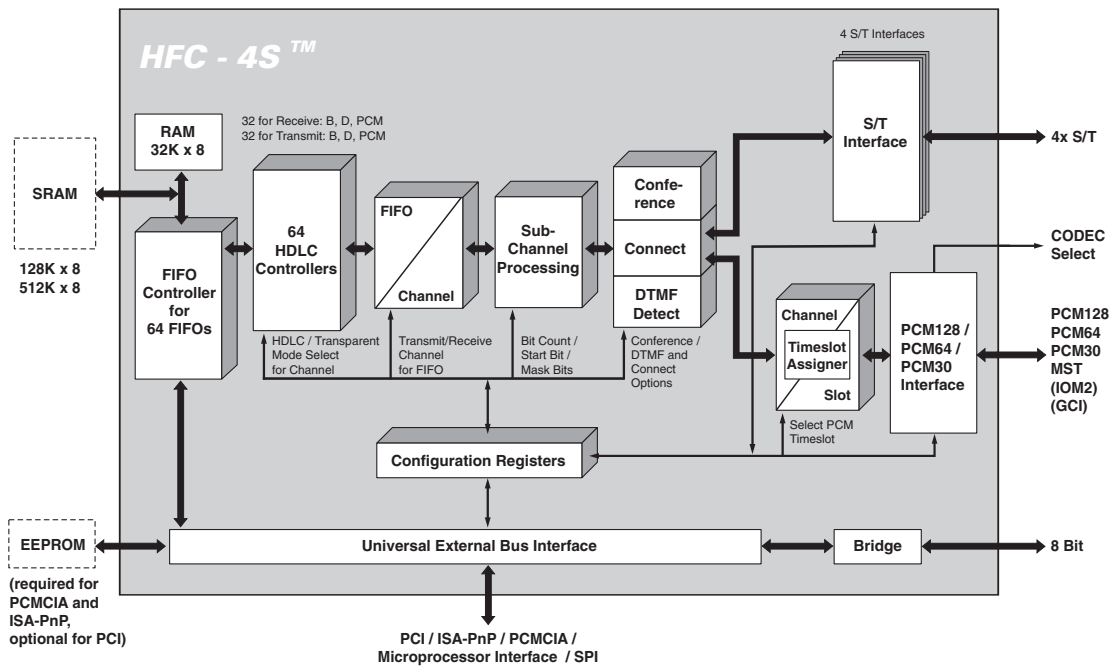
HFC - 4S ™

4 S/T Interfaces

RAM 32K x 8

32 for Receive: B, D, PCM
32 for Transmit: B, D, PCM

S/T Interface

4x S/T

SRAM

128K x 8
512K x 8

FIFO Controller for 64 FIFOs

64 HDLC Controllers

FIFO

Channel

Sub-Channel Processing

Conference

Connect

DTMF Detect

CODEC Select

Channel

Timeslot Assigner

Slot

PCM128 / PCM64 / PCM30 Interface

PCM128
PCM64
PCM30
MST
(IOM2)
(GCI)

HDLC / Transparent Mode Select for Channel

Transmit/Receive Channel for FIFO

Bit Count / Start Bit / Mask Bits

Conference / DTMF and Connect Options

Select PCM Timeslot

Configuration Registers

EEPROM

(required for PCMCIA and ISA-PnP, optional for PCI)

Universal External Bus Interface

Bridge

8 Bit

PCI / ISA-PnP / PCMCIA / Microprocessor Interface / SPI